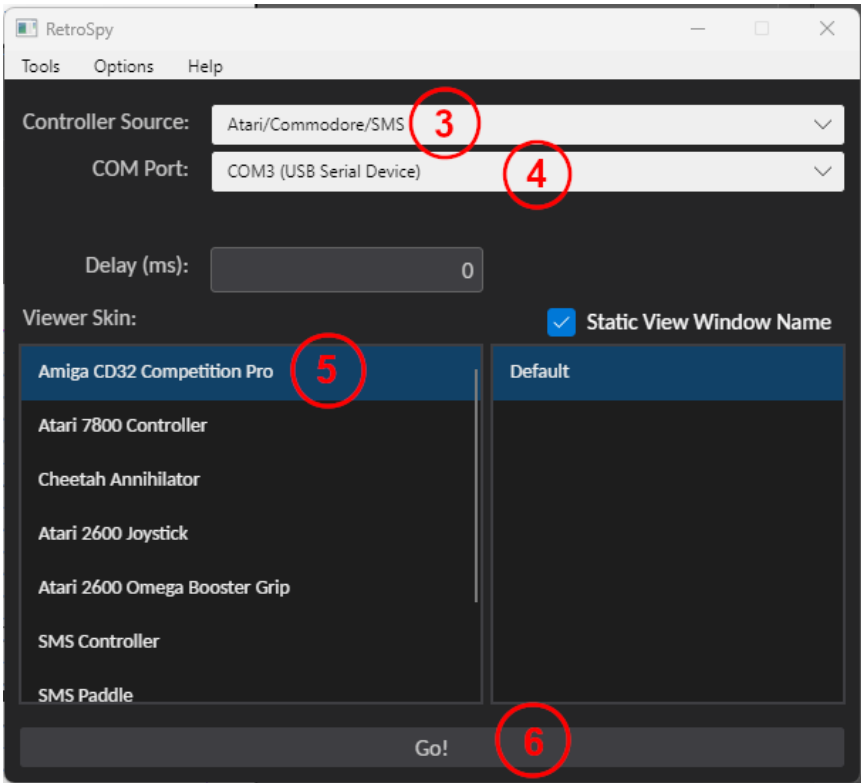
RetroSpy

Tools Options Help

Controller Source: Atari/Commodore/SMS 3

COM Port: COM3 (USB Serial Device) 4

Delay (ms): 0

Viewer Skin:

Static View Window Name

Amiga CD32 Competition Pro 5

Atari 7800 Controller

Cheetah Annihilator

Atari 2600 Joystick

Atari 2600 Omega Booster Grip

SMS Controller

SMS Paddle

Default

Go! 6